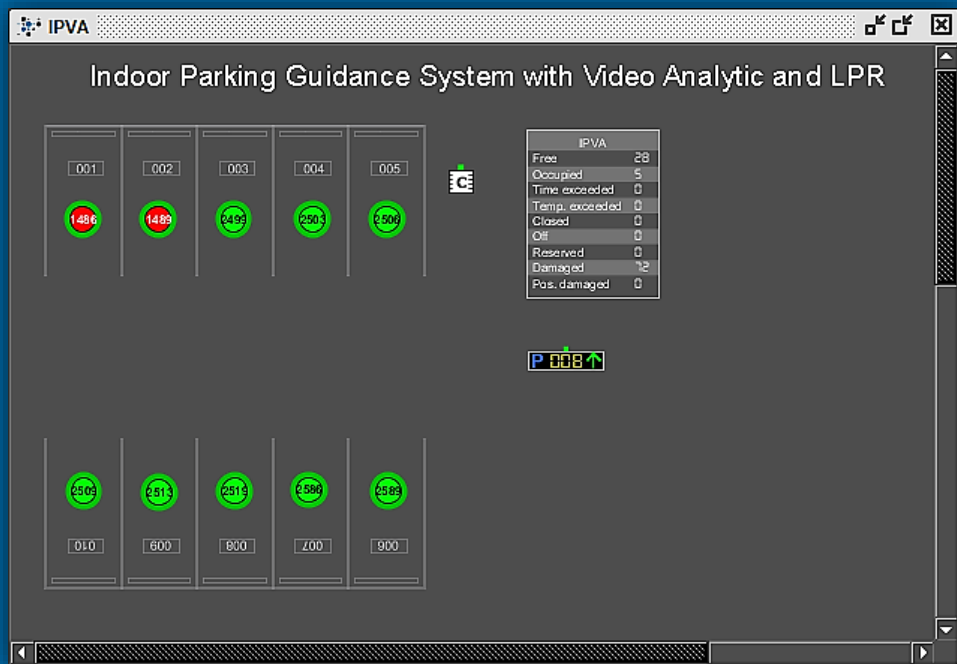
IPVA

Indoor Parking Guidance System with Video Analytic and LPR

001 002 003 004 005

1486 1489 2499 2503 2506

C

| IPVA | |
|---|---|
| Free | 28 |
| Occupied | 5 |
| Time exceeded | 0 |
| Temp. exceeded | 0 |
| Closed | 0 |
| Off | 0 |
| Reserved | 0 |
| Damaged | 12 |
| Pos. damaged | 0 |

P 008

2509 2513 2519 2586 2589

010 600 800 L00 900